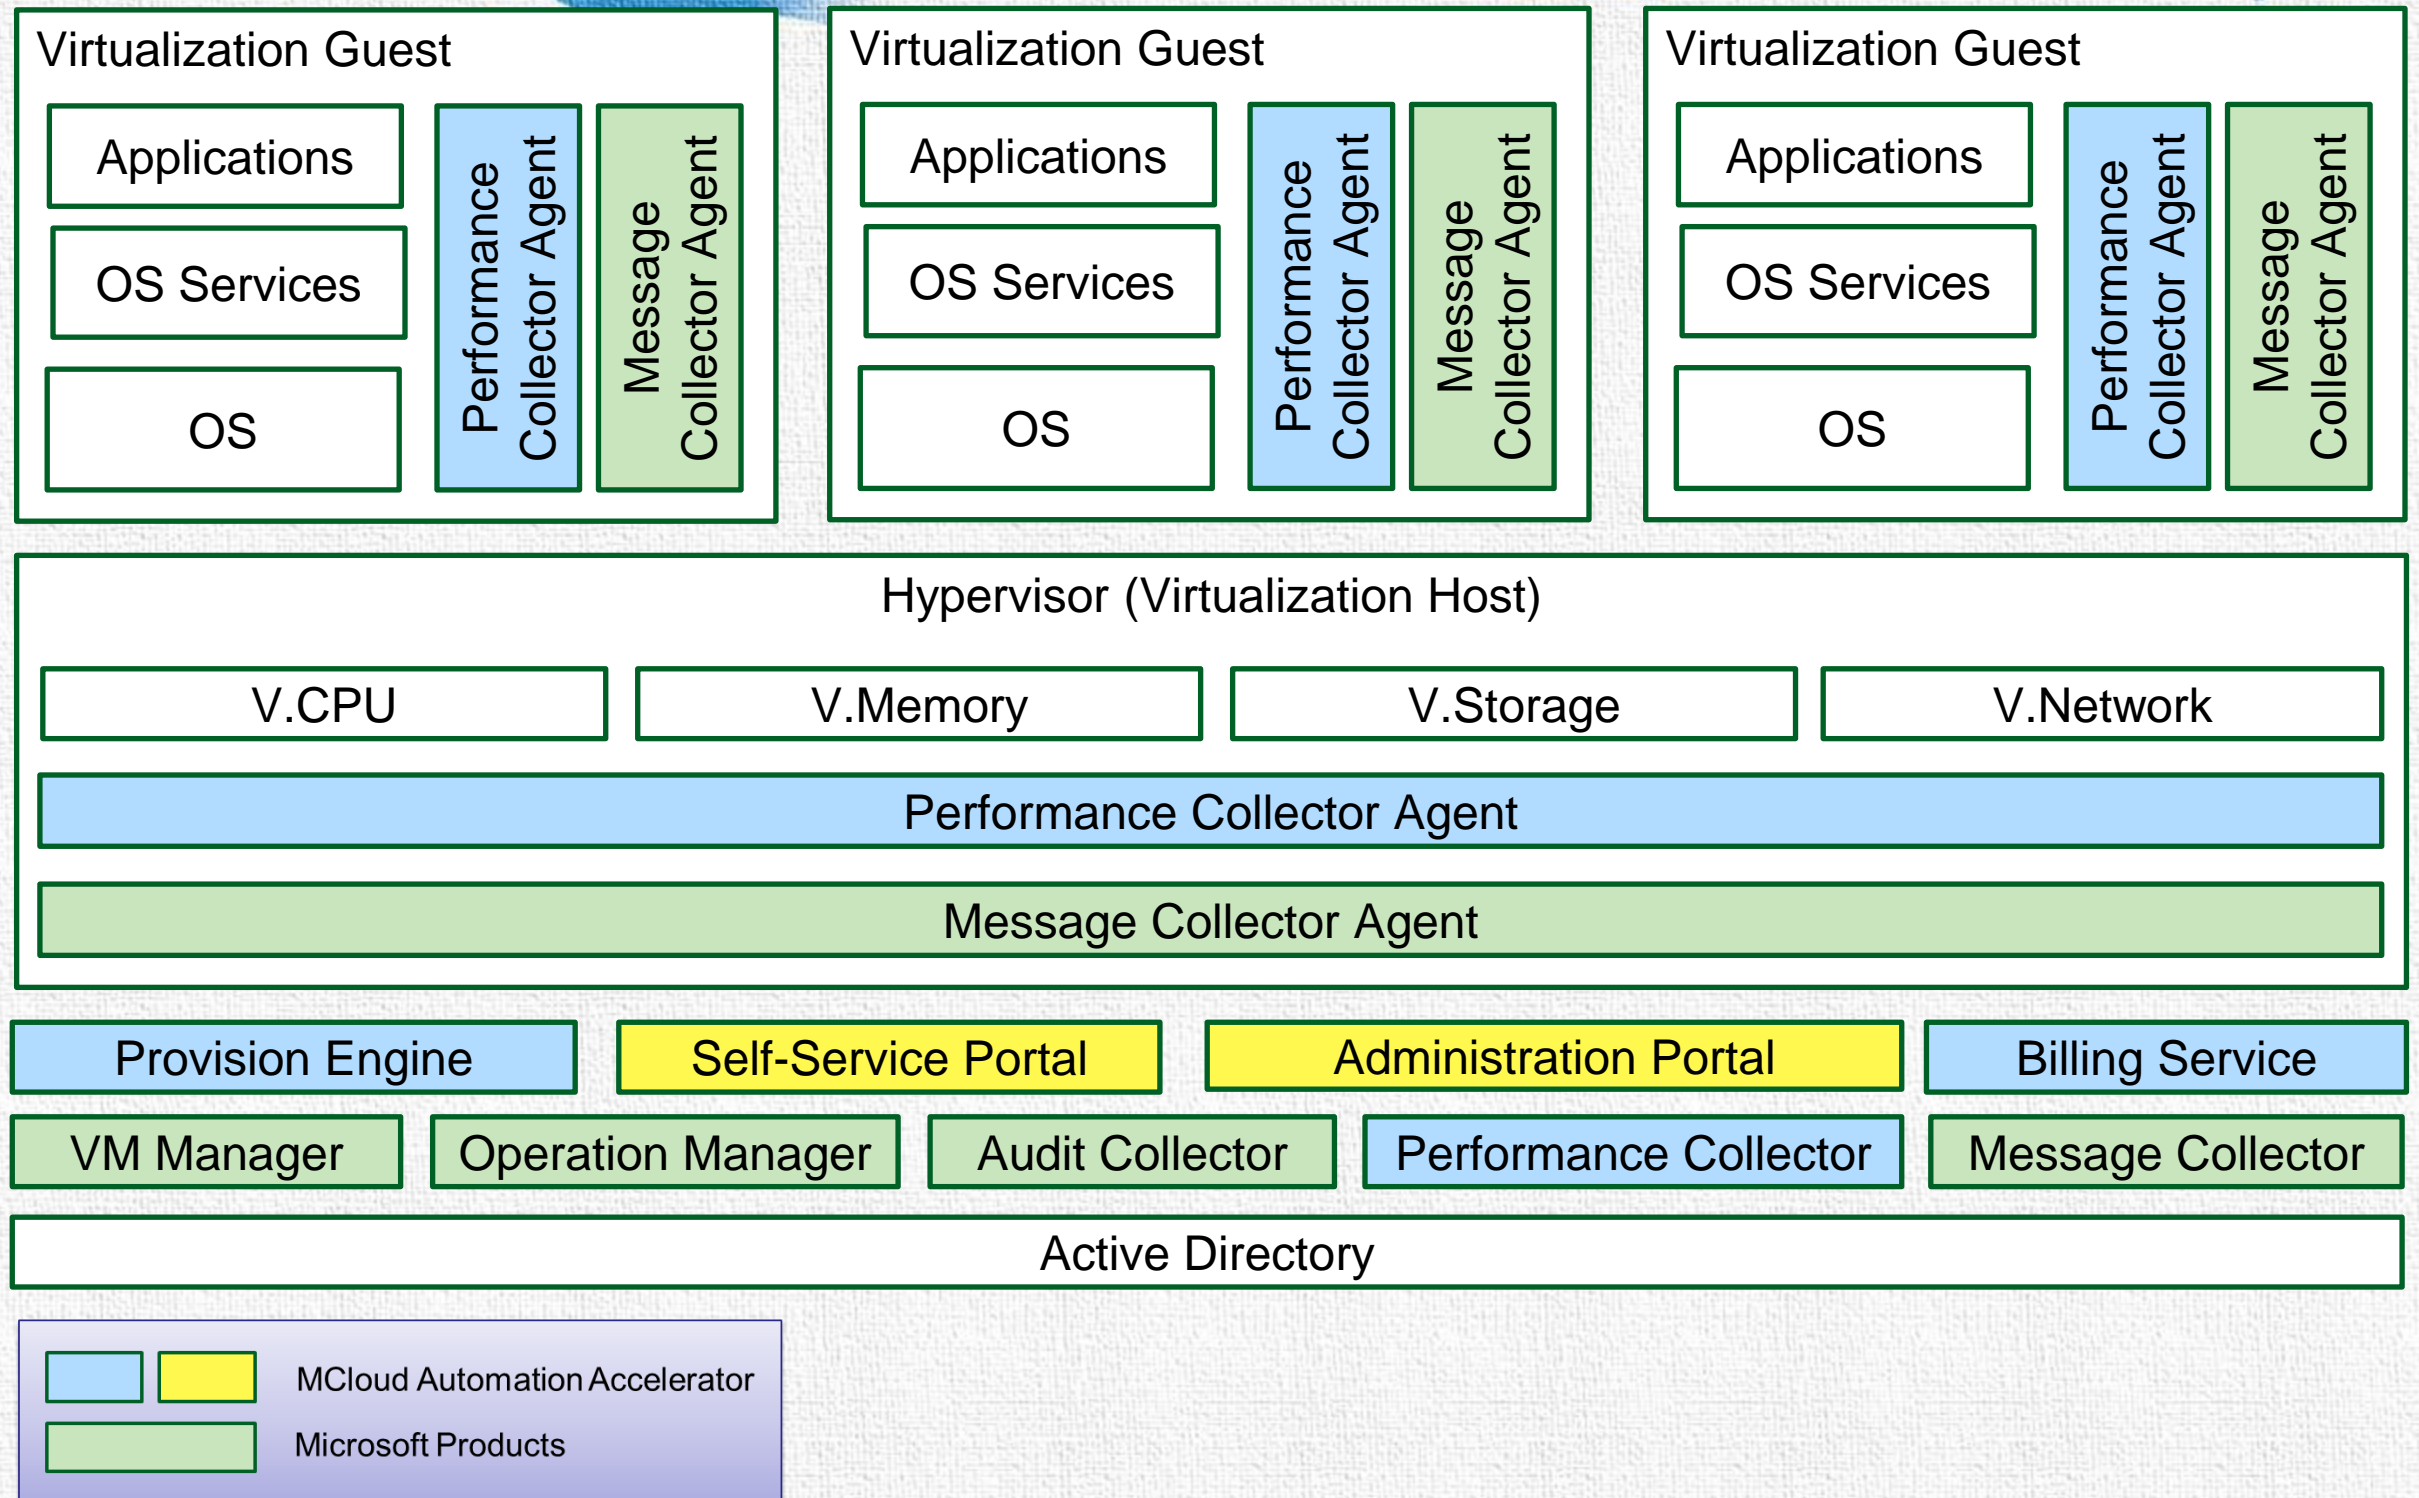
Virtualization Guest
Applications
OS Services
OS
Performance Collector Agent
Message Collector Agent

Virtualization Guest
Applications
OS Services
OS
Performance Collector Agent
Message Collector Agent

Virtualization Guest
Applications
OS Services
OS
Performance Collector Agent
Message Collector Agent

Hypervisor (Virtualization Host)
V.CPU
V.Memory
V.Storage
V.Network
Performance Collector Agent
Message Collector Agent

Provision Engine
Self-Service Portal
Administration Portal
Billing Service
VM Manager
Operation Manager
Audit Collector
Performance Collector
Message Collector
Active Directory

MCloud Automation Accelerator
Microsoft Products